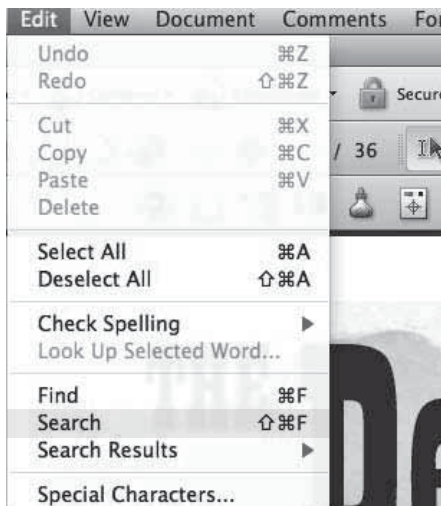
Edit View Document Comments For

Undo ⌘Z
Redo ⇧⌘Z

Secur

Cut ⌘X
Copy ⌘C
Paste ⌘V
Delete

/ 36

Select All ⌘A
Deselect All ⇧⌘A

Check Spelling
Look Up Selected Word...

Find ⌘F
Search ⇧⌘F
Search Results

Special Characters...